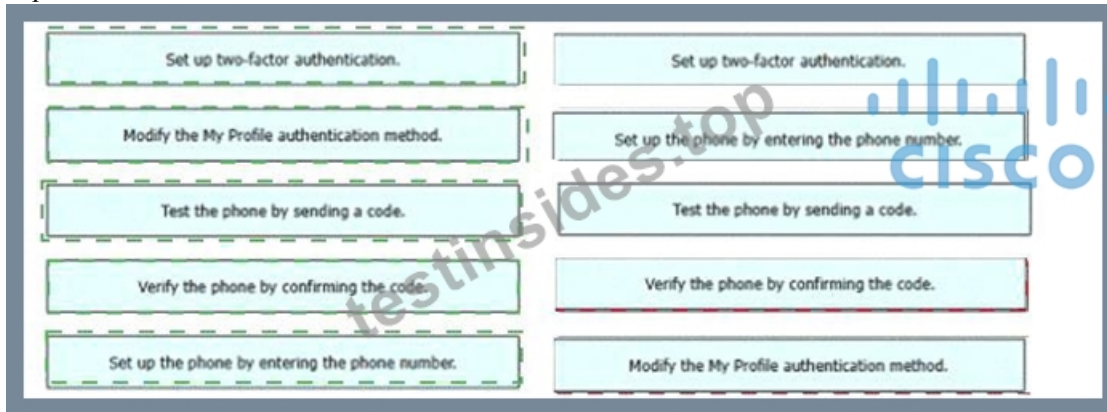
Set up two-factor authentication.

Modify the My Profile authentication method.

Test the phone by sending a code.

Verify the phone by confirming the code.

Set up the phone by entering the phone number.

Set up two-factor authentication.

Set up the phone by entering the phone number.

Test the phone by sending a code.

Verify the phone by confirming the code.

Modify the My Profile authentication method.

testinsides.top

cisco